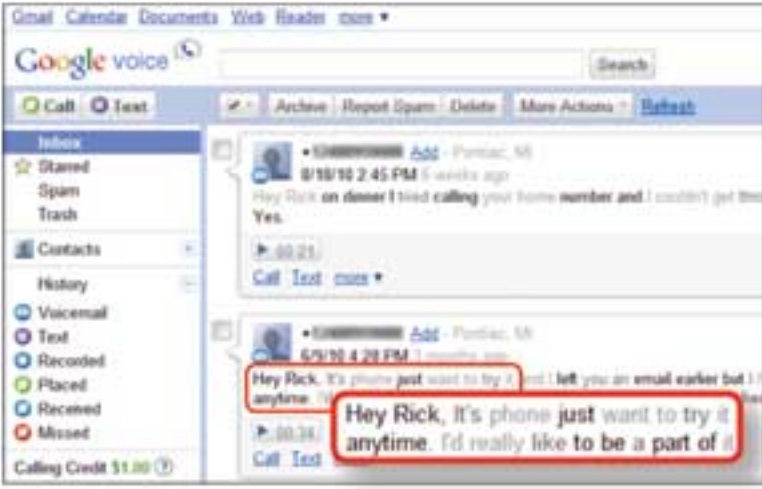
Gmail Calendar Documents Web Reader more ▾

Google voice

Search

Call Text

Archive Report Spam Delete More Actions Refresh

Inbox
Starred
Spam
Trash

Contacts

History
Voicemail
Text
Recorded
Placed
Received
Missed

Calling Credit $1.00

• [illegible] Add - Pontiac, MI
8/18/10 2:45 PM 6 weeks ago
Hey Rick on dinner I tried calling your home number and I couldn't get thro
Yes.
▶ 00:21
Call Text more ▾

• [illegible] Add - Pontiac, MI
6/9/10 4:28 PM 3 months ago
Hey Rick, It's phone just want to try it and I left you an email earlier but I
anytime. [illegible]
▶ 00:34
Call Text

Hey Rick, It's phone just want to try it
anytime. I'd really like to be a part of it